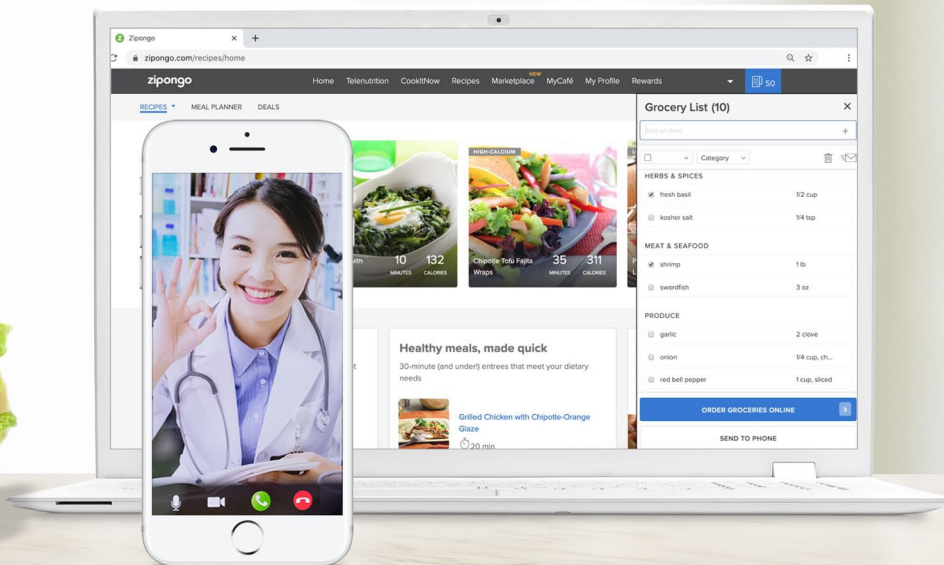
Zipongo
zipongo.com/recipes/home

zipongo
Home Telenutrition CookItNow Recipes Marketplace NEW MyCafé My Profile Rewards
50

RECIPES MEAL PLANNER DEALS

uth 10 MINUTES 132 CALORIES

HIGH-CALCIUM
Chipotle Tofu Fajita Wraps 35 MINUTES 311 CALORIES

Healthy meals, made quick
30-minute (and under!) entrees that meet your dietary needs

Grilled Chicken with Chipotle-Orange Glaze
20 min

Grocery List (10)
Add an item
Category

HERBS & SPICES
fresh basil 1/2 cup
kosher salt 1/4 tsp

MEAT & SEAFOOD
shrimp 1 lb
swordfish 3 oz

PRODUCE
garlic 2 clove
onion 1/4 cup, ch...
red bell pepper 1 cup, sliced

ORDER GROCERIES ONLINE
SEND TO PHONE